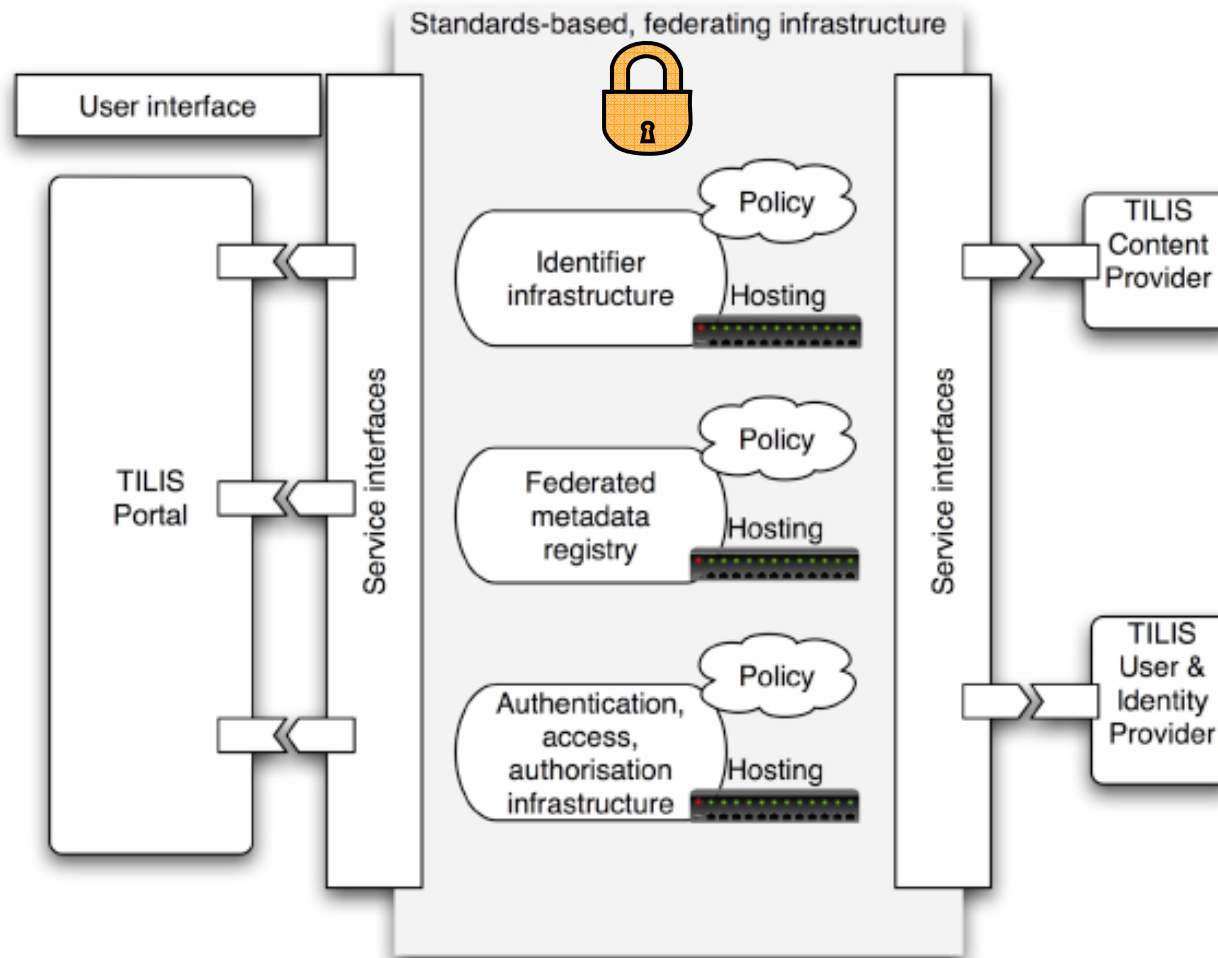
Standards-based, federating infrastructure

User interface

TILIS Portal

Service interfaces

Policy

Identifier infrastructure

Hosting

Policy

Federated metadata registry

Hosting

Policy

Authentication, access, authorisation infrastructure

Hosting

Service interfaces

TILIS Content Provider

TILIS User & Identity Provider